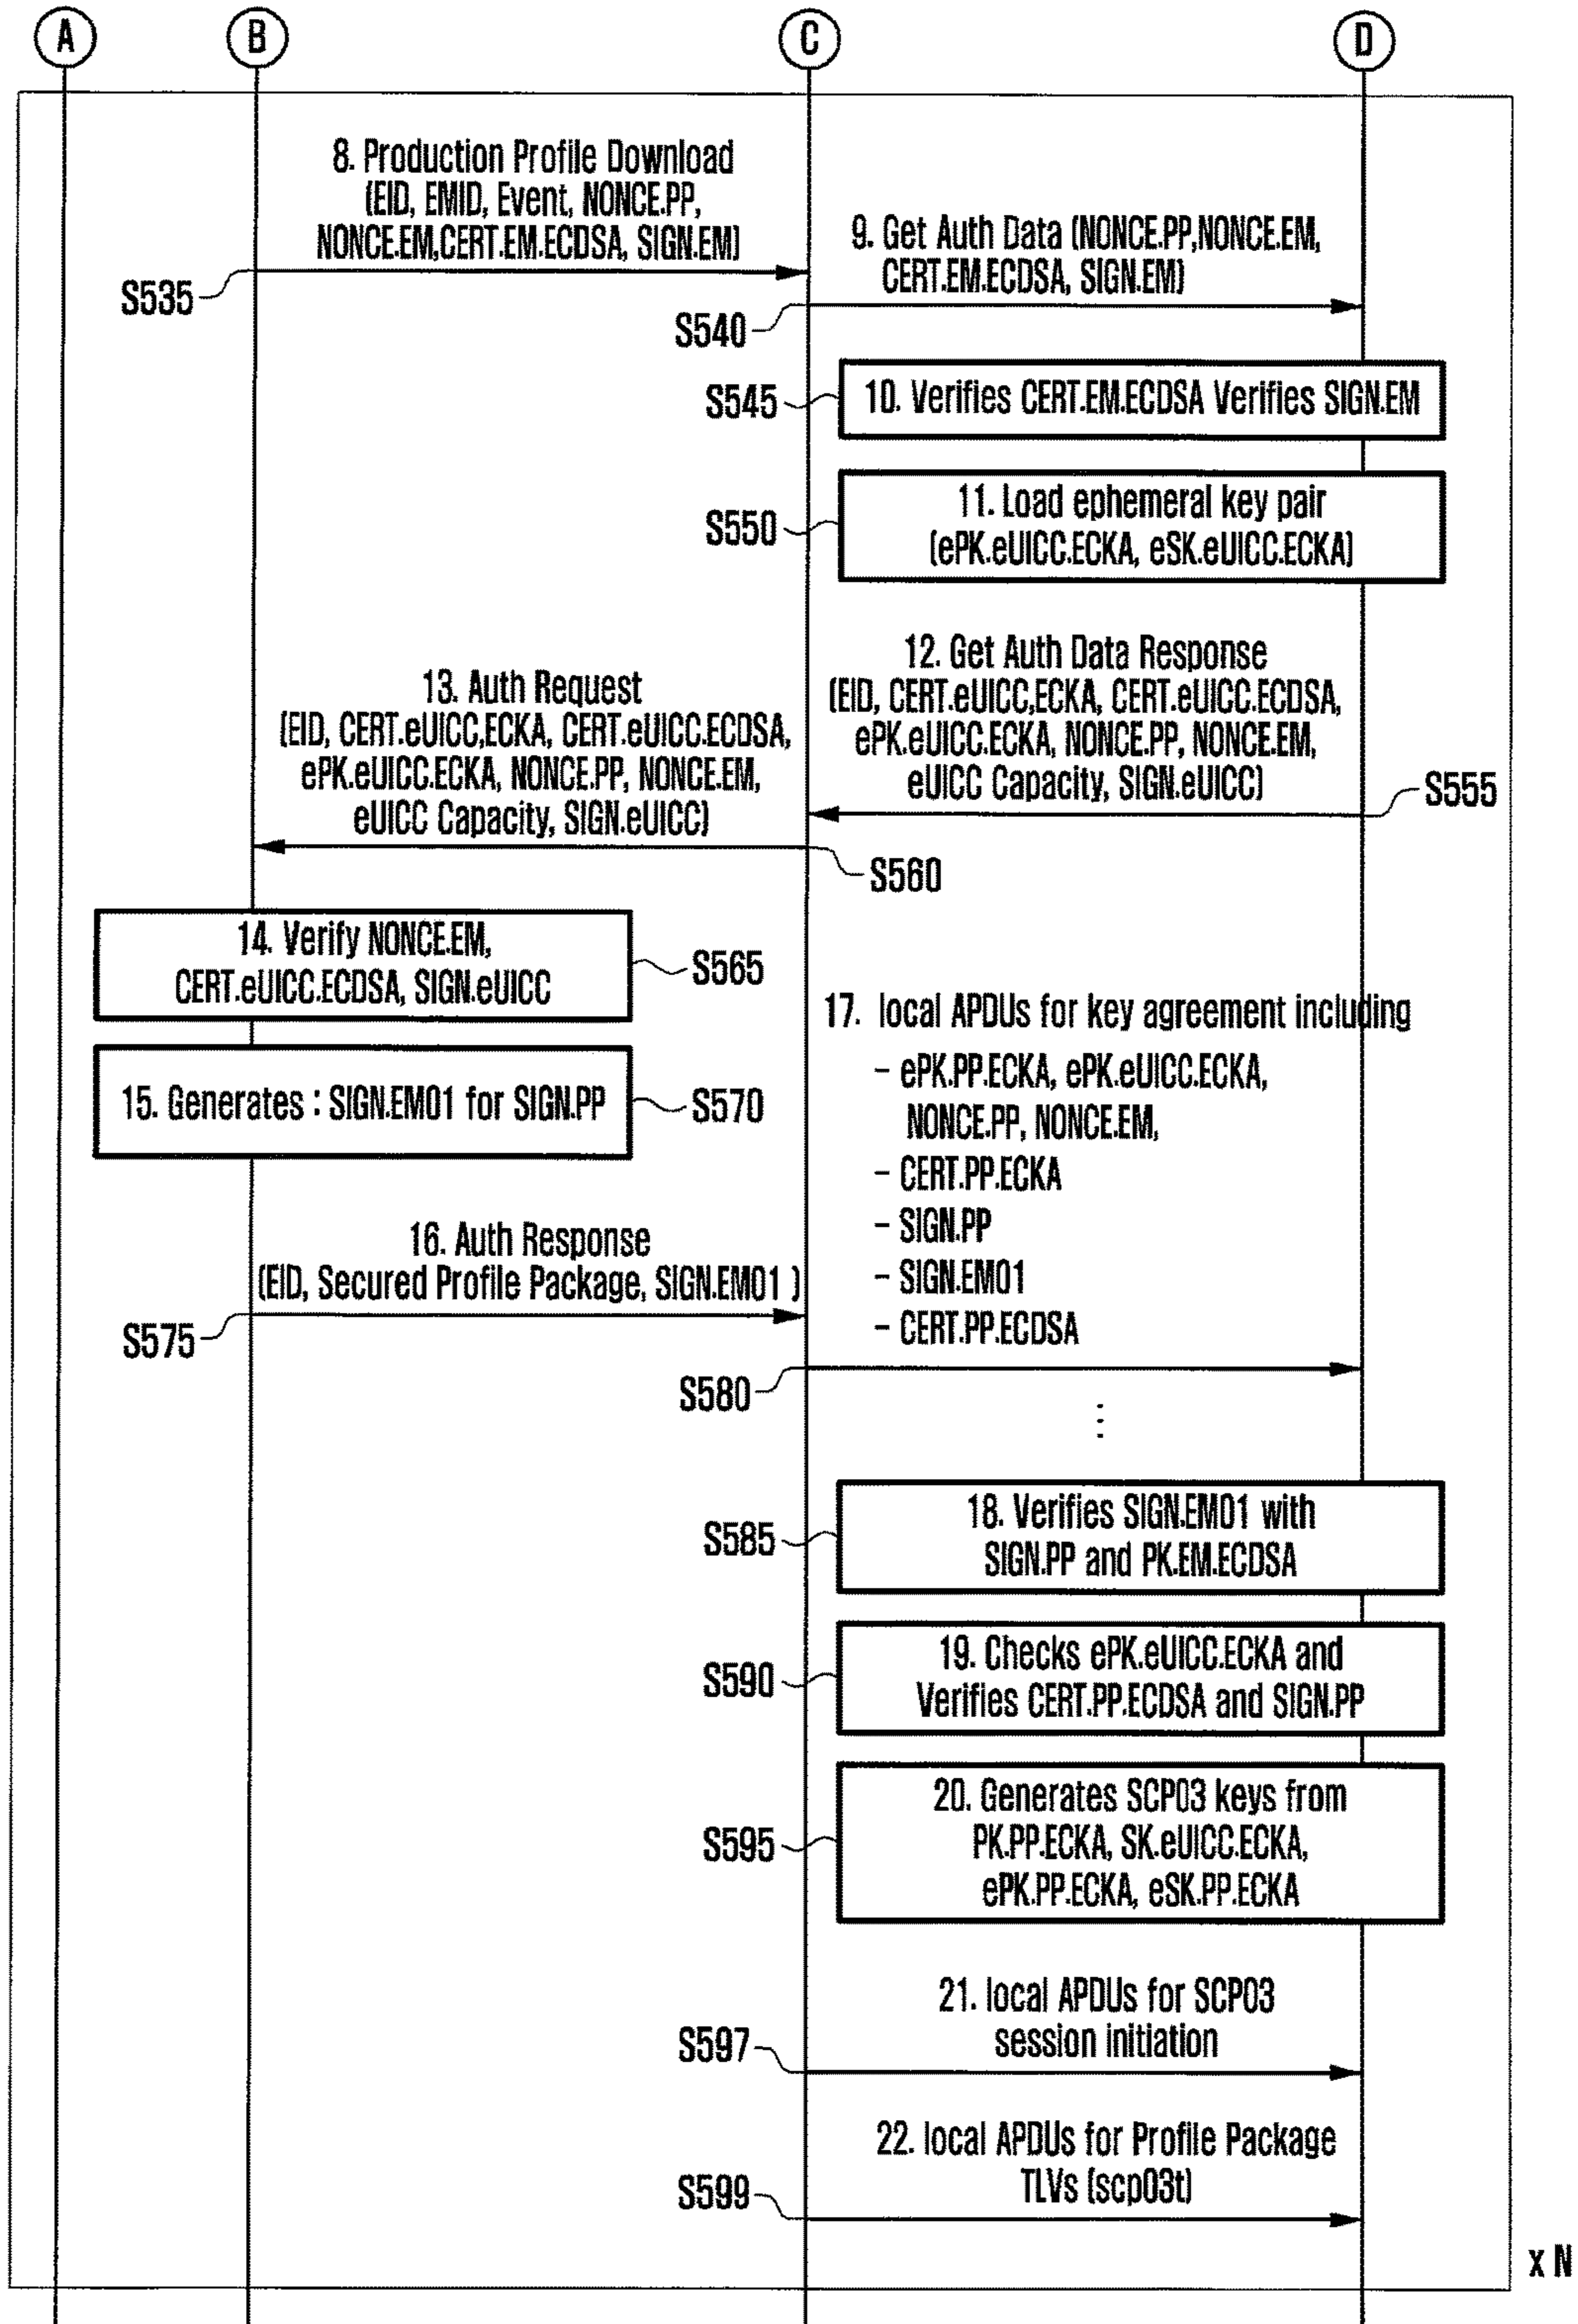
A B C D

8. Production Profile Download (EID, EMID, Event, NONCE.PP, NONCE.EM,CERT.EM.ECDSA, SIGN.EM)

S535

9. Get Auth Data (NONCE.PP,NONCE.EM, CERT.EM.ECDSA, SIGN.EM)

S540

S545

10. Verifies CERT.EM.ECDSA Verifies SIGN.EM

S550

11. Load ephemeral key pair (ePK.eUICC.ECKA, eSK.eUICC.ECKA)

13. Auth Request (EID, CERT.eUICC,ECKA, CERT.eUICC.ECDSA, ePK.eUICC.ECKA, NONCE.PP, NONCE.EM, eUICC Capacity, SIGN.eUICC)

12. Get Auth Data Response (EID, CERT.eUICC,ECKA, CERT.eUICC.ECDSA, ePK.eUICC.ECKA, NONCE.PP, NONCE.EM, eUICC Capacity, SIGN.eUICC)

S555

S560

14. Verify NONCE.EM, CERT.eUICC.ECDSA, SIGN.eUICC

S565

17. local APDUs for key agreement including
- ePK.PP.ECKA, ePK.eUICC.ECKA, NONCE.PP, NONCE.EM,
- CERT.PP.ECKA
- SIGN.PP
- SIGN.EM01
- CERT.PP.ECDSA

15. Generates : SIGN.EM01 for SIGN.PP

S570

16. Auth Response (EID, Secured Profile Package, SIGN.EM01 )

S575

S580

S585

18. Verifies SIGN.EM01 with SIGN.PP and PK.EM.ECDSA

S590

19. Checks ePK.eUICC.ECKA and Verifies CERT.PP.ECDSA and SIGN.PP

S595

20. Generates SCP03 keys from PK.PP.ECKA, SK.eUICC.ECKA, ePK.PP.ECKA, eSK.PP.ECKA

21. local APDUs for SCP03 session initiation

S597

22. local APDUs for Profile Package TLVs (scp03t)

S599

x N